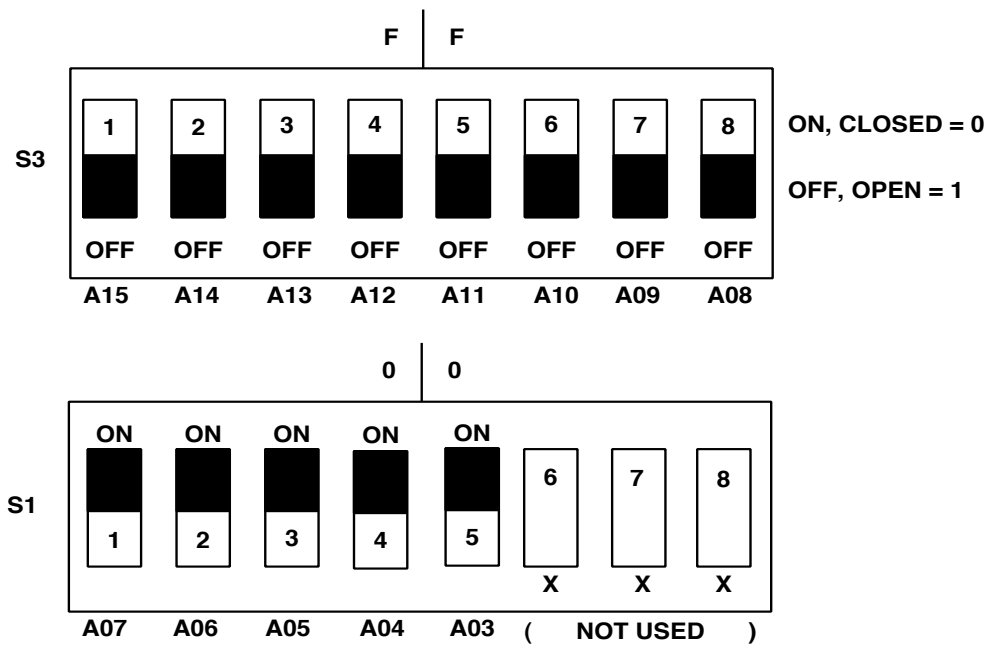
F F

S3

1 2 3 4 5 6 7 8

ON, CLOSED = 0

OFF, OPEN = 1

OFF OFF OFF OFF OFF OFF OFF OFF

A15 A14 A13 A12 A11 A10 A09 A08

0 0

S1

ON ON ON ON ON

1 2 3 4 5 6 7 8

X X X

A07 A06 A05 A04 A03 ( NOT USED )